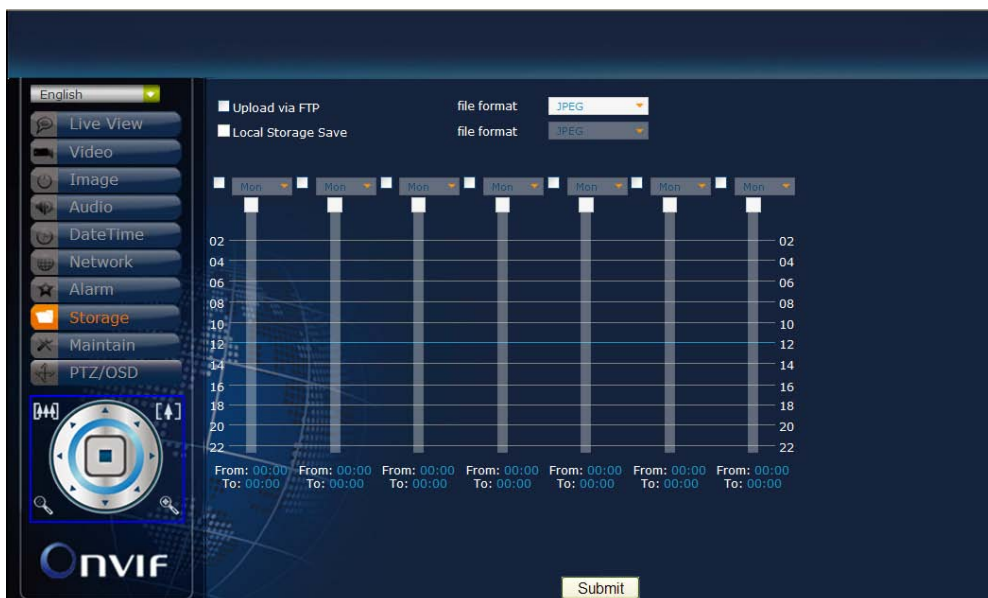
English

Live View
Video
Image
Audio
DateTime
Network
Alarm
Storage
Maintain
PTZ/OSD

Onvif

Upload via FTP
file format JPEG
Local Storage Save
file format JPEG

Mon Mon Mon Mon Mon Mon Mon

02 04 06 08 10 12 14 16 18 20 22

02 04 06 08 10 12 14 16 18 20 22

From: 00:00 To: 00:00
From: 00:00 To: 00:00
From: 00:00 To: 00:00
From: 00:00 To: 00:00
From: 00:00 To: 00:00
From: 00:00 To: 00:00
From: 00:00 To: 00:00

Submit